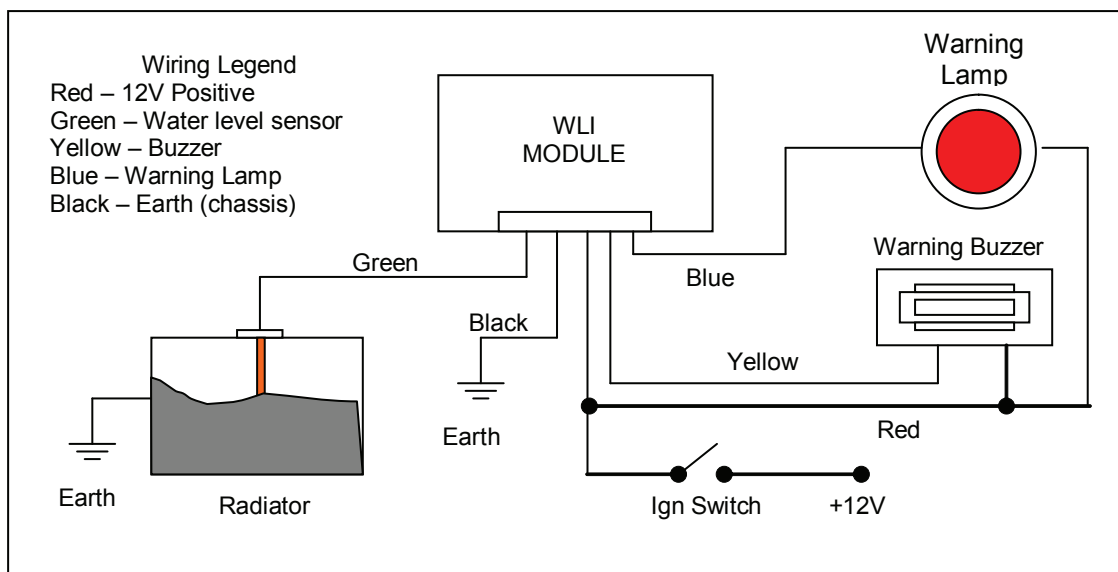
Wiring Legend
Red – 12V Positive
Green – Water level sensor
Yellow – Buzzer
Blue – Warning Lamp
Black – Earth (chassis)

WLI
MODULE

Warning
Lamp

Warning Buzzer

Green

Blue

Black

Yellow

Red

Earth

Earth

Radiator

Ign Switch

+12V